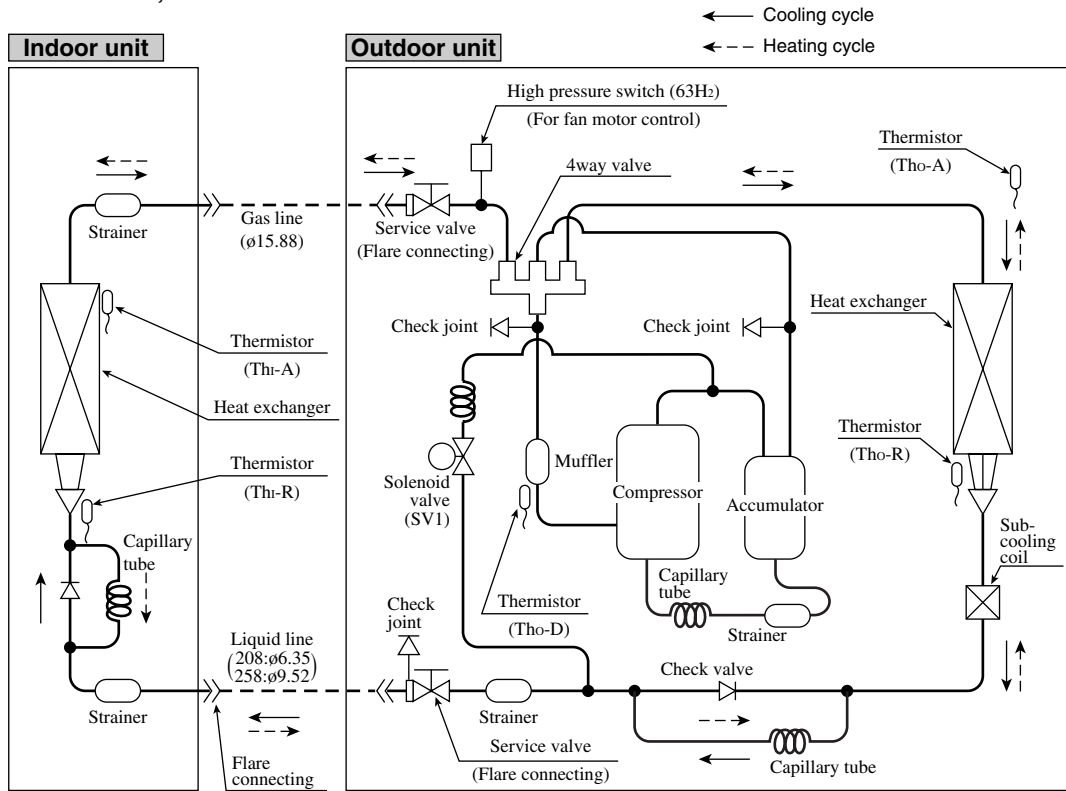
Cooling cycle
Heating cycle

Indoor unit

Outdoor unit

High pressure switch ($63H_2$)
(For fan motor control)

Thermistor
(Tho-A)

4way valve

Strainer

Gas line
(ø15.88)

Service valve
(Flare connecting)

Heat exchanger

Check joint

Check joint

Thermistor
(Thi-A)

Heat exchanger

Thermistor
(Tho-R)

Thermistor
(Thi-R)

Solenoid valve
(SV1)

Muffler

Compressor

Accumulator

Sub-cooling coil

Capillary tube

Capillary tube

Thermistor
(Tho-D)

Strainer

Check joint

Liquid line
(208:ø6.35
258:ø9.52)

Check valve

Strainer

Strainer

Service valve
(Flare connecting)

Capillary tube

Flare connecting